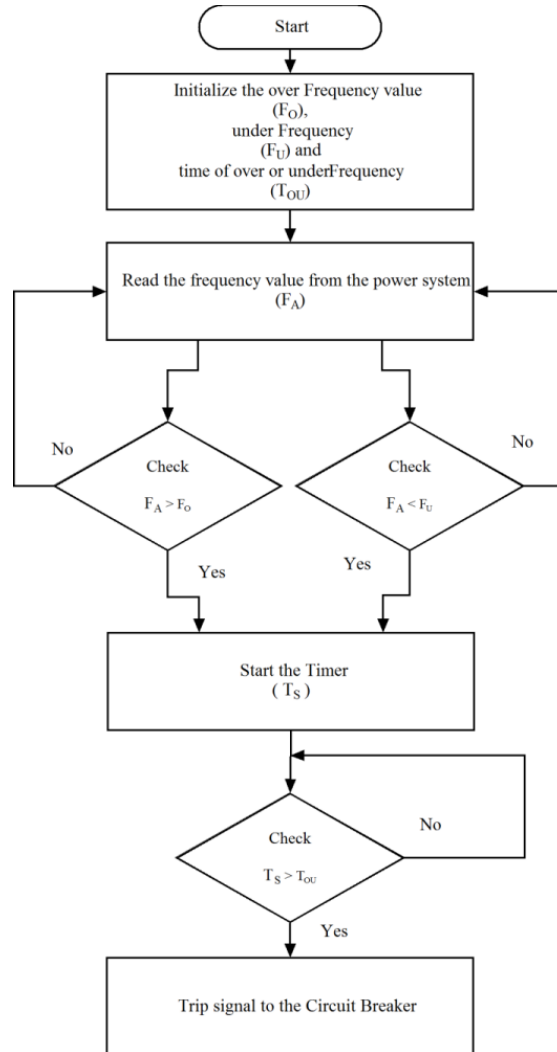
Start

Initialize the over Frequency value ($F_O$), under Frequency ($F_U$) and time of over or underFrequency ($T_{OU}$)

Read the frequency value from the power system ($F_A$)

No

Check

$F_A > F_o$

Yes

Check

$F_A < F_U$

Yes

No

Start the Timer ( $T_S$ )

Check

$T_S > T_{OU}$

No

Yes

Trip signal to the Circuit Breaker